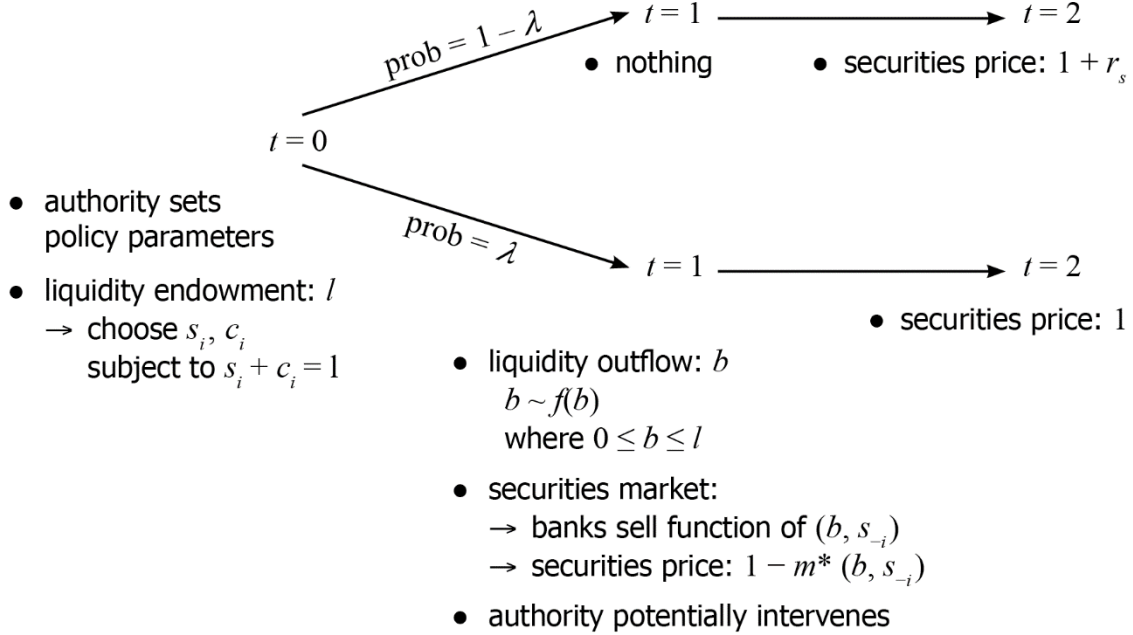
$t = 0$

• authority sets policy parameters

• liquidity endowment: $l$
→ choose $s_i$, $c_i$
subject to $s_i + c_i = 1$

prob = $1 - \lambda$

$t = 1$

• nothing

$t = 2$

• securities price: $1 + r_s$

prob = $\lambda$

$t = 1$

• liquidity outflow: $b$
$b \sim f(b)$
where $0 \leq b \leq l$

• securities market:
→ banks sell function of $(b, s_{-i})$
→ securities price: $1 - m^* (b, s_{-i})$

• authority potentially intervenes

$t = 2$

• securities price: $1$